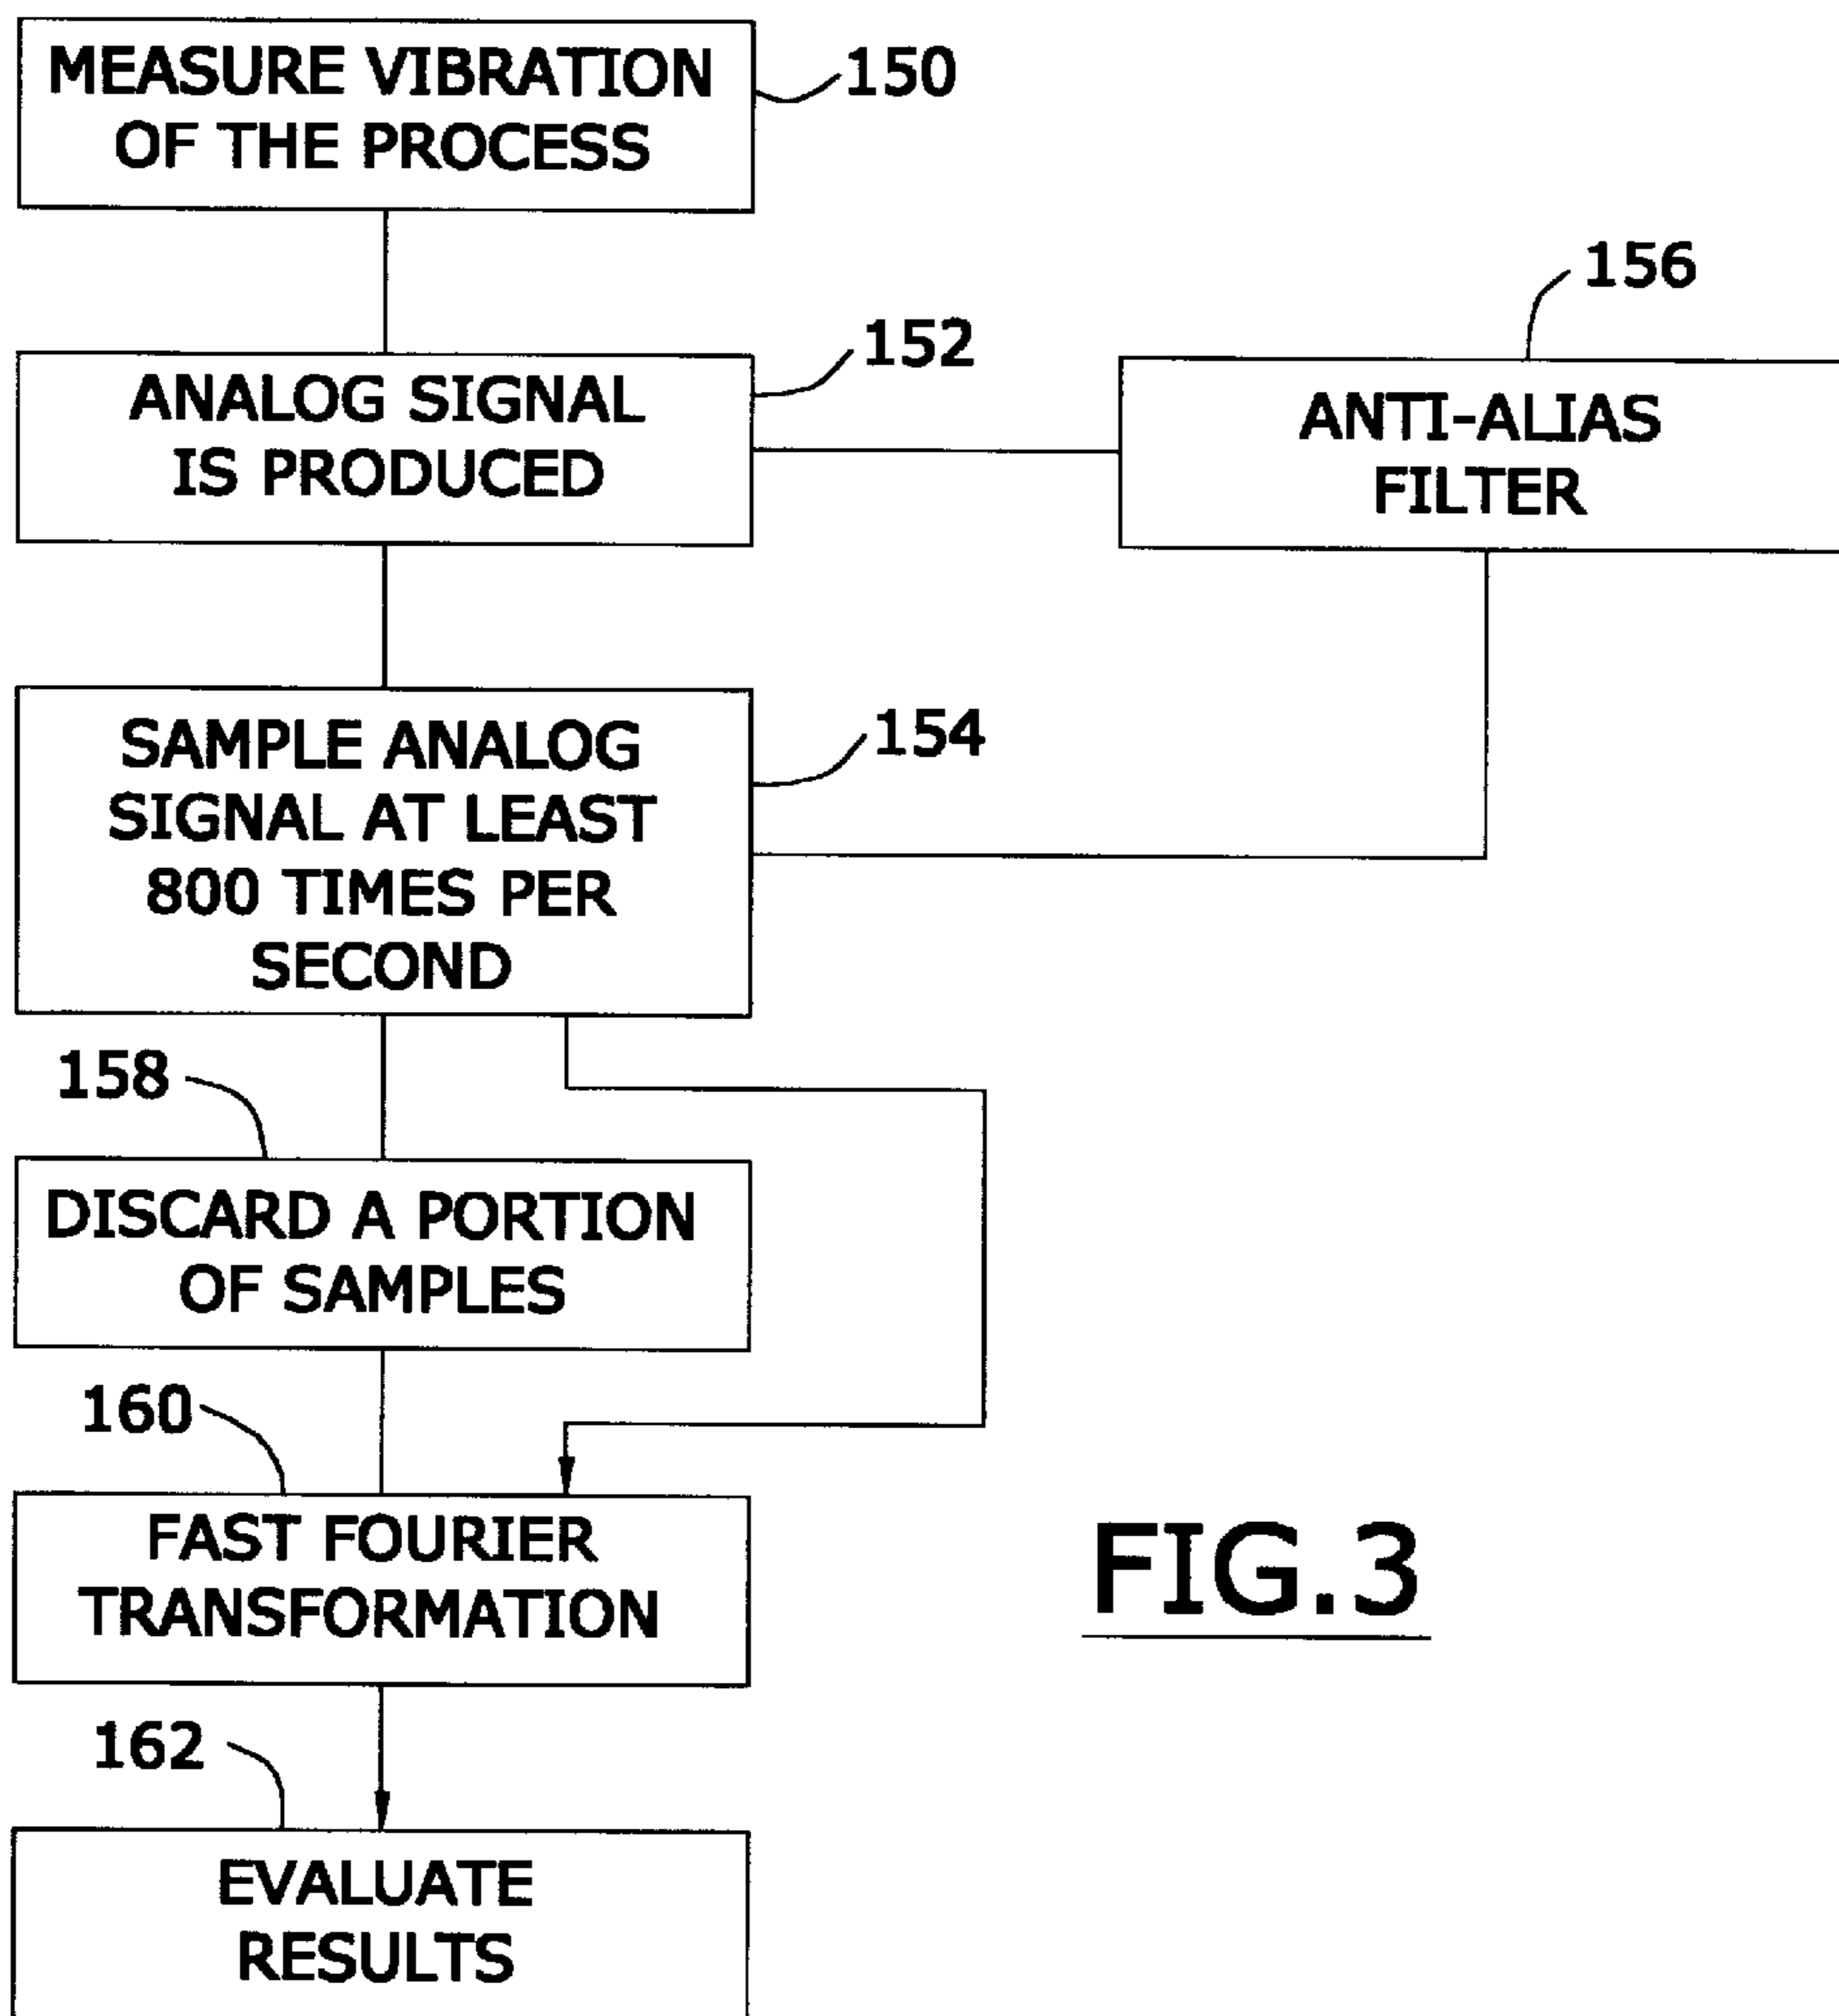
MEASURE VIBRATION OF THE PROCESS

150

156

152

ANALOG SIGNAL IS PRODUCED

ANTI-ALIAS FILTER

SAMPLE ANALOG SIGNAL AT LEAST 800 TIMES PER SECOND

154

158

DISCARD A PORTION OF SAMPLES

160

FAST FOURIER TRANSFORMATION

FIG.3

162

EVALUATE RESULTS